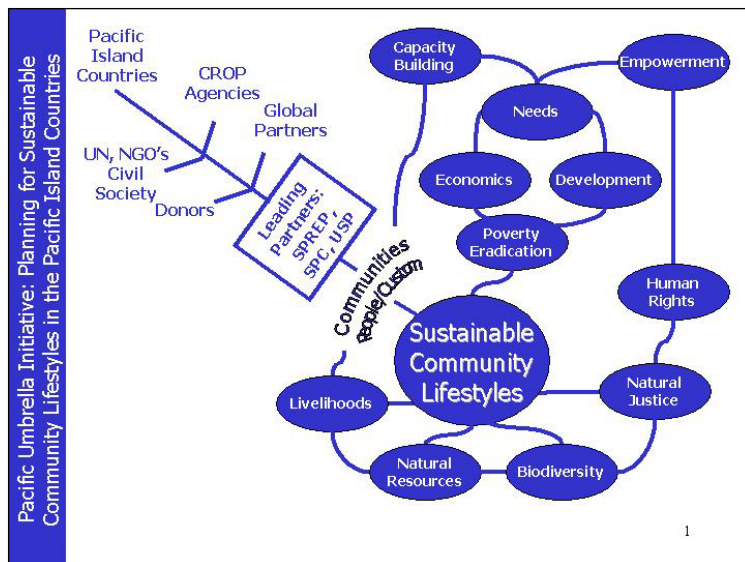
Pacific Umbrella Initiative: Planning for Sustainable Community Lifestyles in the Pacific Island Countries

Pacific Island Countries

CROP Agencies

Global Partners

UN, NGO's Civil Society

Donors

Leading Partners: SPREP, SPC, USP

Communities

People/Custom

Capacity Building

Empowerment

Needs

Economics

Development

Poverty Eradication

Human Rights

Sustainable Community Lifestyles

Livelihoods

Natural Justice

Natural Resources

Biodiversity

1